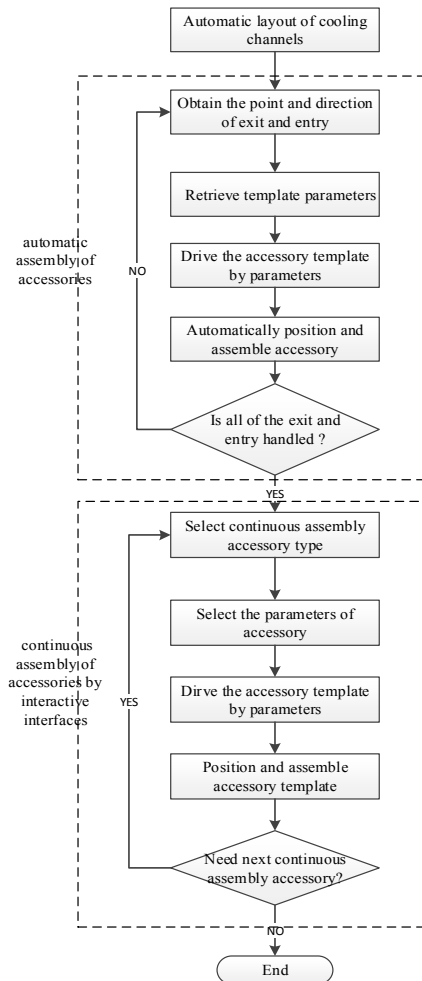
Automatic layout of cooling channels

automatic assembly of accessories

Obtain the point and direction of exit and entry

Retrieve template parameters

Drive the accessory template by parameters

Automatically position and assemble accessory

Is all of the exit and entry handled ?

NO

YES

continuous assembly of accessories by interactive interfaces

Select continuous assembly accessory type

Select the parameters of accessory

Dirve the accessory template by parameters

Position and assemble accessory template

Need next continuous assembly accessory?

YES

NO

End